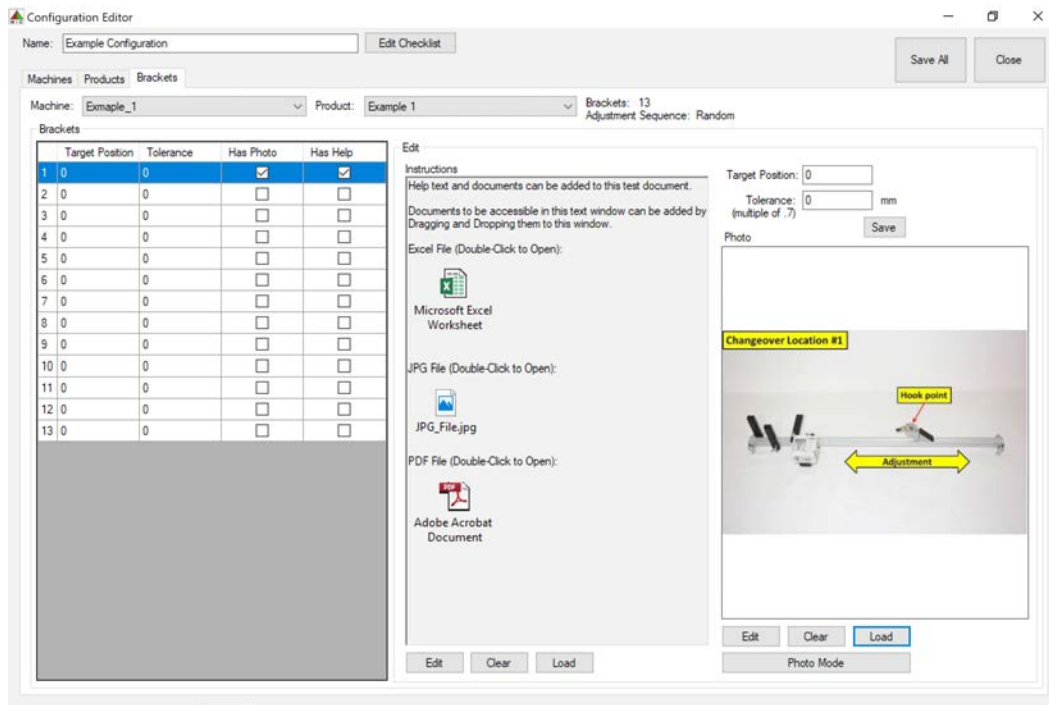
Configuration Editor

Name: Example Configuration

Edit Checklist

Save All

Close

Machines Products Brackets

Machine: Exmaple_1

Product: Example 1

Brackets: 13
Adjustment Sequence: Random

Brackets

| | Target Position | Tolerance | Has Photo | Has Help |
|---|---|---|---|---|
| 1 | 0 | 0 | ☑ | ☑ |
| 2 | 0 | 0 | ☐ | ☐ |
| 3 | 0 | 0 | ☐ | ☐ |
| 4 | 0 | 0 | ☐ | ☐ |
| 5 | 0 | 0 | ☐ | ☐ |
| 6 | 0 | 0 | ☐ | ☐ |
| 7 | 0 | 0 | ☐ | ☐ |
| 8 | 0 | 0 | ☐ | ☐ |
| 9 | 0 | 0 | ☐ | ☐ |
| 10 | 0 | 0 | ☐ | ☐ |
| 11 | 0 | 0 | ☐ | ☐ |
| 12 | 0 | 0 | ☐ | ☐ |
| 13 | 0 | 0 | ☐ | ☐ |

Edit

Instructions

Help text and documents can be added to this test document.

Documents to be accessible in this text window can be added by Dragging and Dropping them to this window.

Excel File (Double-Click to Open):

Microsoft Excel Worksheet

JPG File (Double-Click to Open):

JPG_File.jpg

PDF File (Double-Click to Open):

Adobe Acrobat Document

Edit Clear Load

Target Position: 0

Tolerance: 0 mm
(multiple of .7)

Save

Photo

Changeover Location #1

Hook point

Adjustment

Edit Clear Load

Photo Mode